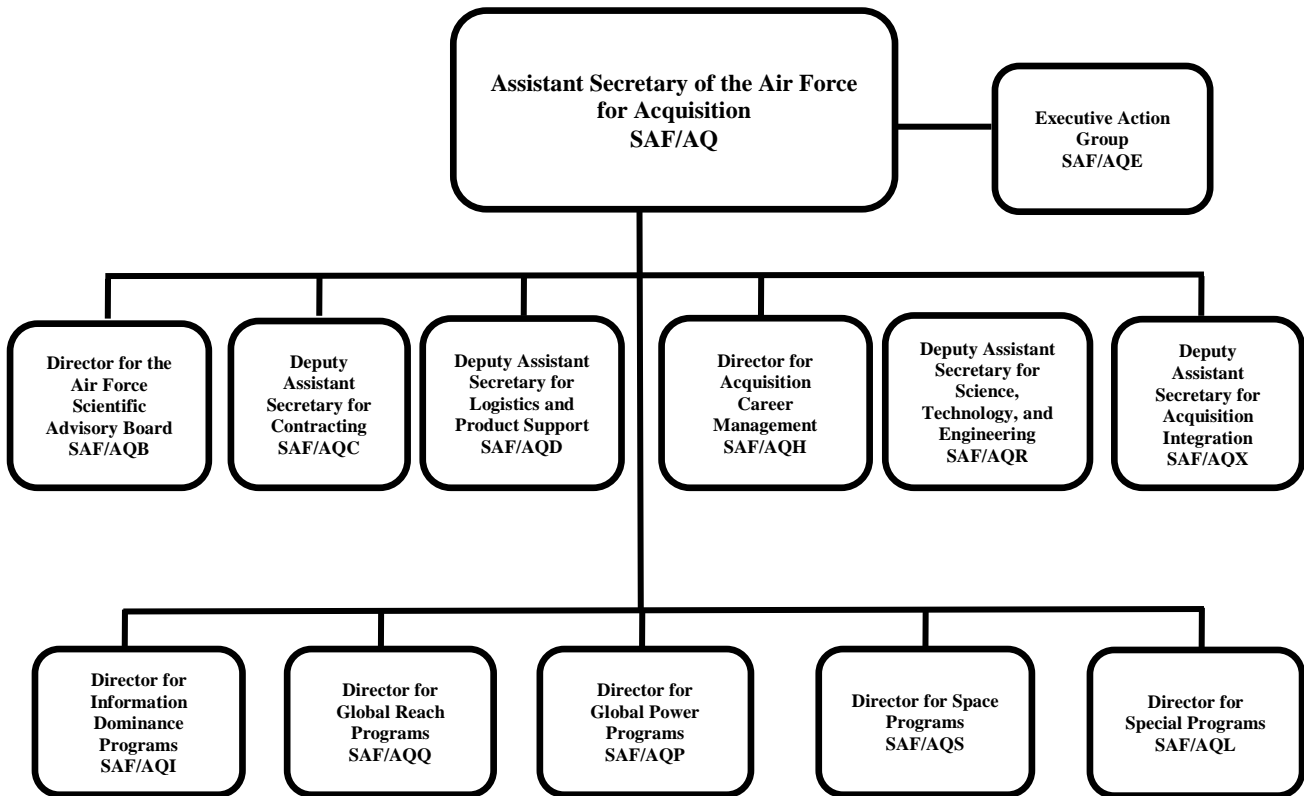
Assistant Secretary of the Air Force for Acquisition
SAF/AQ

Executive Action Group
SAF/AQE

Director for the Air Force Scientific Advisory Board
SAF/AQB

Deputy Assistant Secretary for Contracting
SAF/AQC

Deputy Assistant Secretary for Logistics and Product Support
SAF/AQD

Director for Acquisition Career Management
SAF/AQH

Deputy Assistant Secretary for Science, Technology, and Engineering
SAF/AQR

Deputy Assistant Secretary for Acquisition Integration
SAF/AQX

Director for Information Dominance Programs
SAF/AQI

Director for Global Reach Programs
SAF/AQQ

Director for Global Power Programs
SAF/AQP

Director for Space Programs
SAF/AQS

Director for Special Programs
SAF/AQL